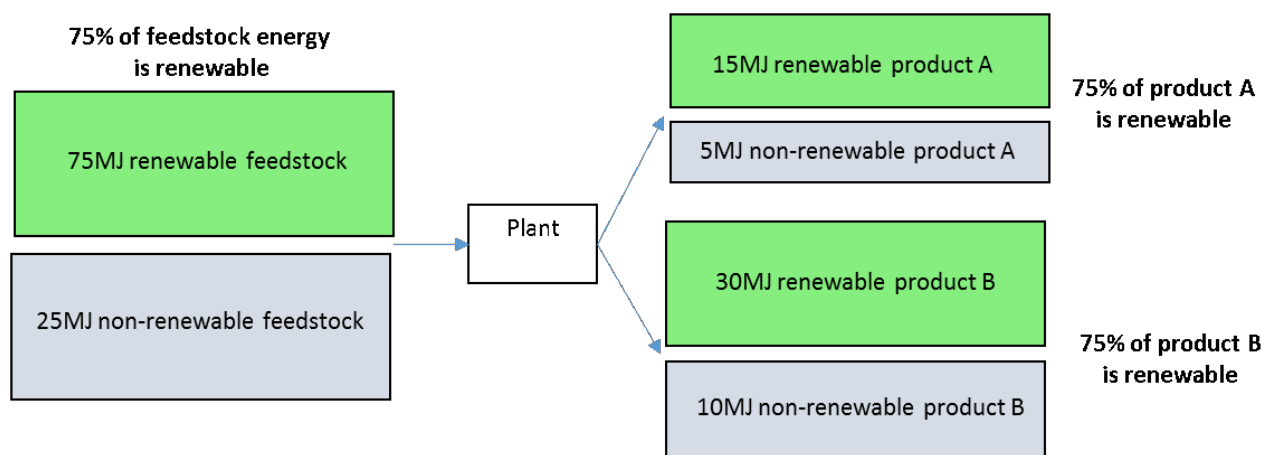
75% of feedstock energy is renewable

75MJ renewable feedstock

25MJ non-renewable feedstock

Plant

15MJ renewable product A

5MJ non-renewable product A

75% of product A is renewable

30MJ renewable product B

10MJ non-renewable product B

75% of product B is renewable